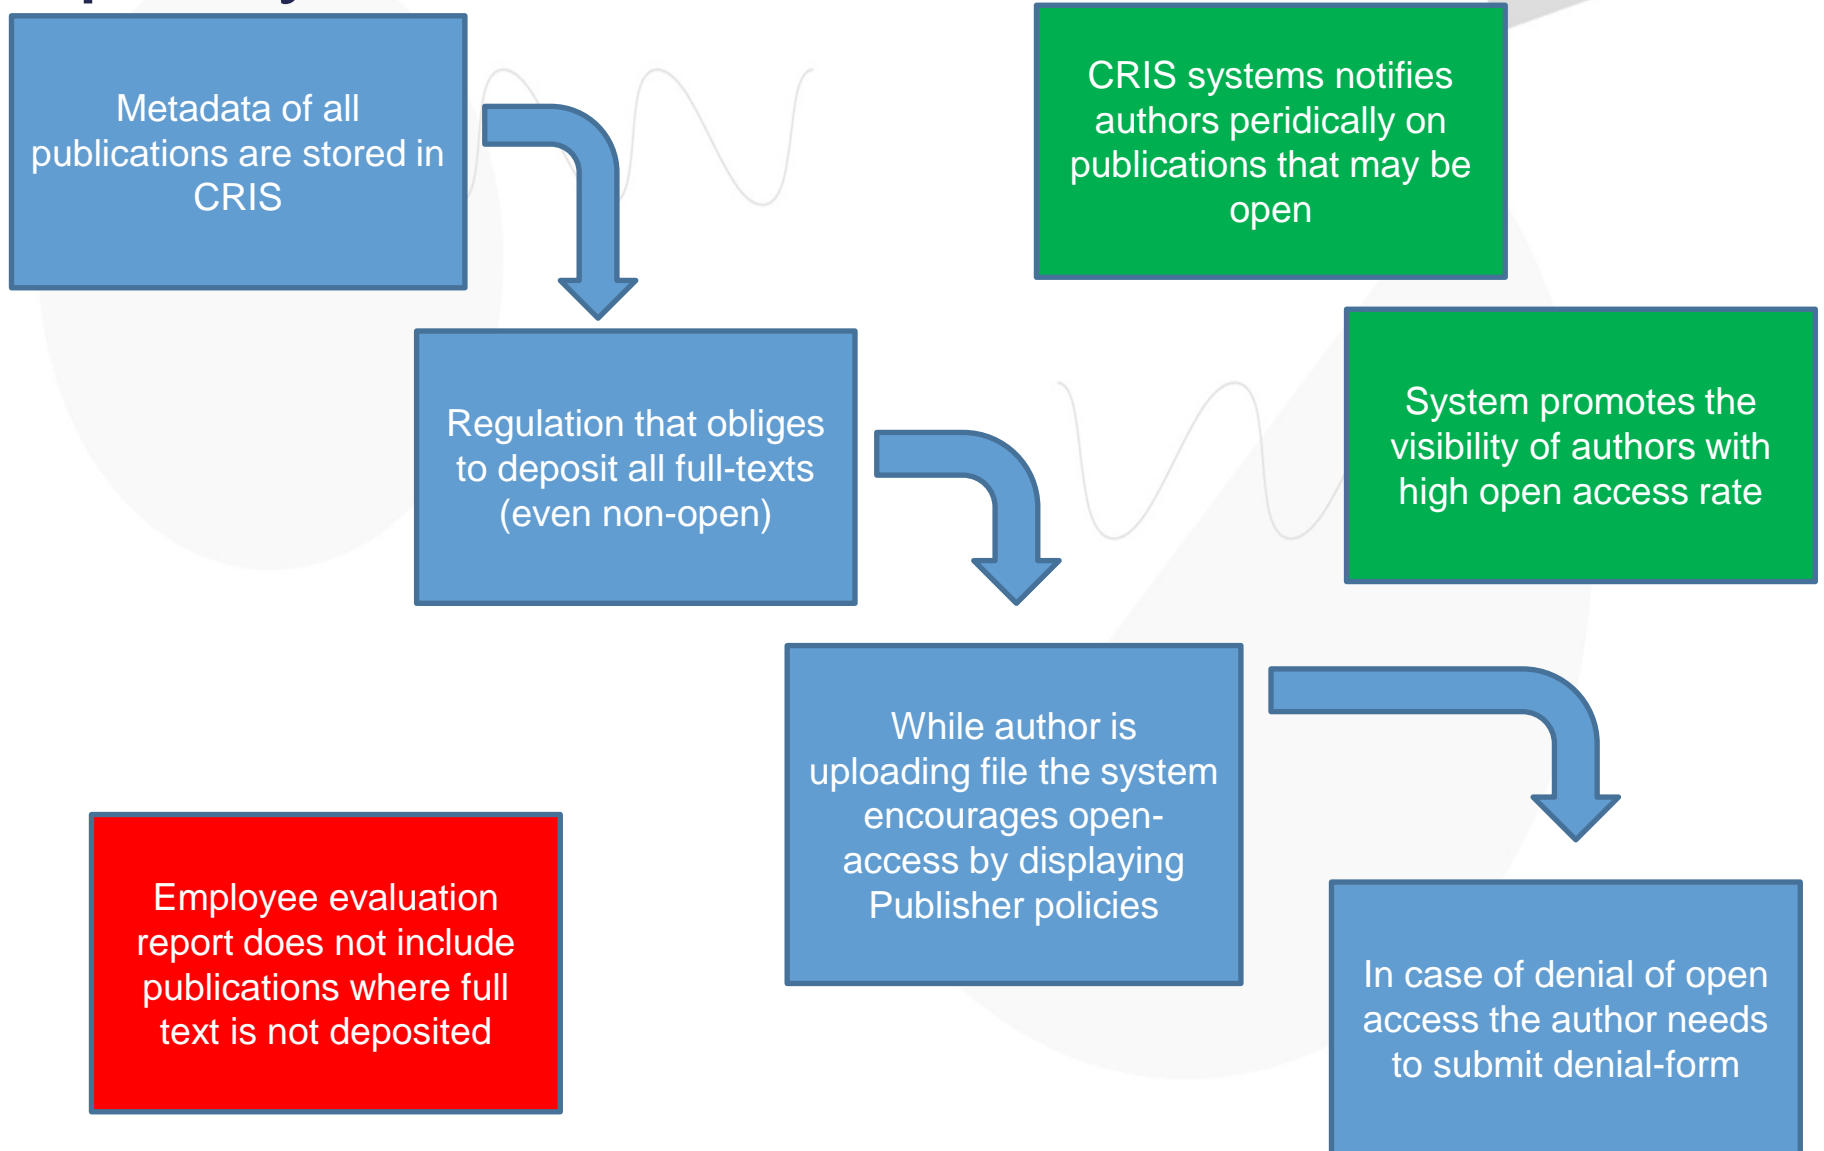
Metadata of all publications are stored in CRIS

CRIS systems notifies authors peridically on publications that may be open

Regulation that obliges to deposit all full-texts (even non-open)

System promotes the visibility of authors with high open access rate

While author is uploading file the system encourages open-access by displaying Publisher policies

Employee evaluation report does not include publications where full text is not deposited

In case of denial of open access the author needs to submit denial-form